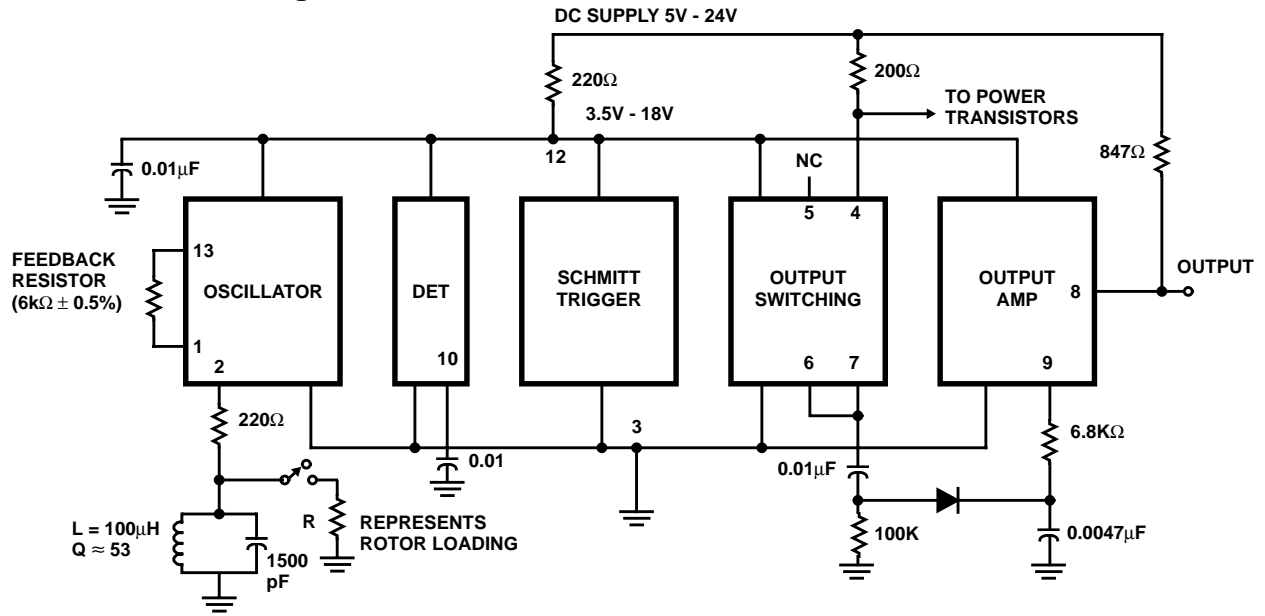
DC SUPPLY 5V - 24V

220Ω

200Ω

3.5V - 18V

TO POWER TRANSISTORS

847Ω

0.01μF

12

NC

5

4

FEEDBACK RESISTOR ($6k\Omega \pm 0.5\%$)

13

1

OSCILLATOR

2

DET

10

SCHMITT TRIGGER

OUTPUT SWITCHING

6

7

OUTPUT AMP

8

9

OUTPUT

220Ω

3

6.8KΩ

0.01

0.01μF

R

REPRESENTS ROTOR LOADING

L = 100μH
Q ≈ 53

1500 pF

100K

0.0047μF